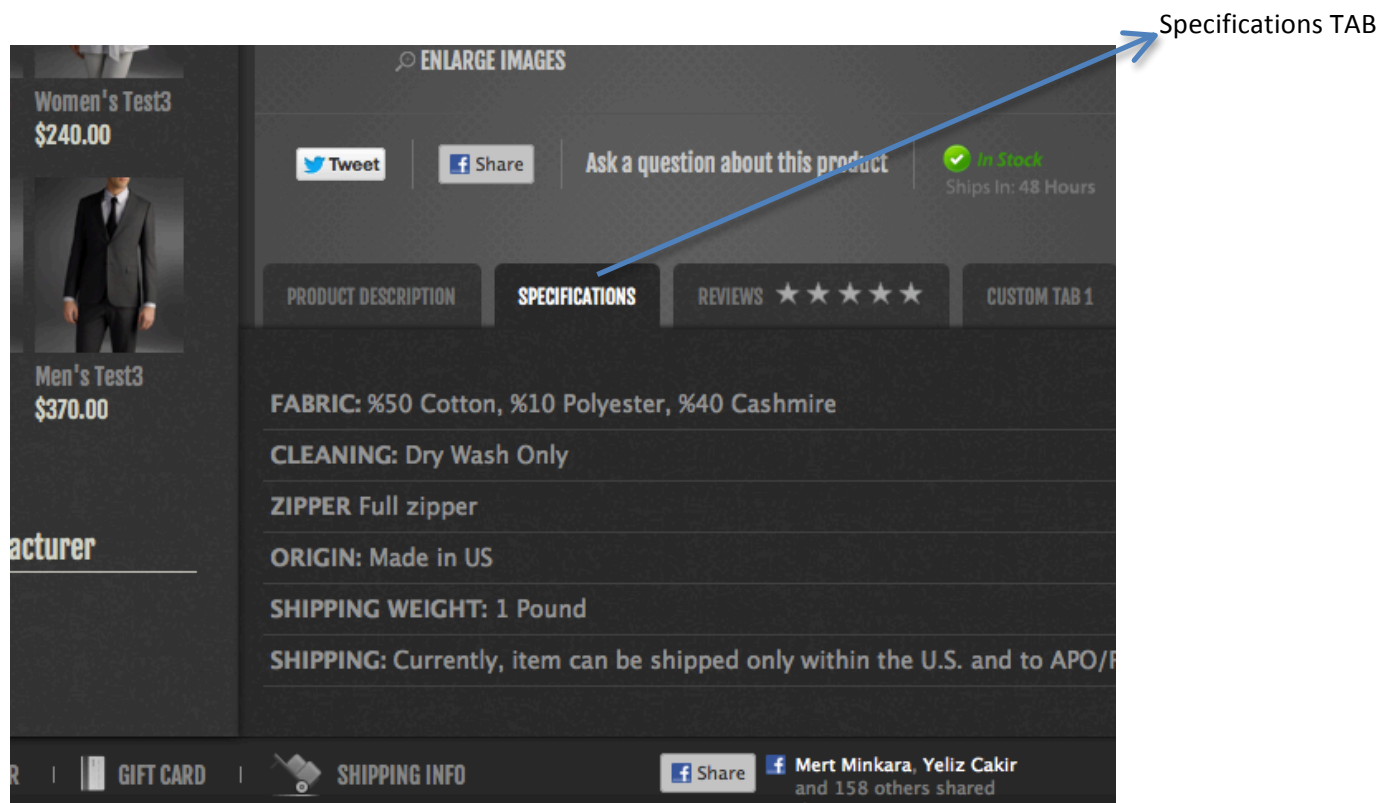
Specifications TAB

ENLARGE IMAGES

Women's Test3
$240.00

Tweet

Share

Ask a question about this product

In Stock
Ships In: 48 Hours

Men's Test3
$370.00

PRODUCT DESCRIPTION

SPECIFICATIONS

REVIEWS ★★★★★

CUSTOM TAB 1

FABRIC: %50 Cotton, %10 Polyester, %40 Cashmire

CLEANING: Dry Wash Only

ZIPPER Full zipper

ORIGIN: Made in US

SHIPPING WEIGHT: 1 Pound

SHIPPING: Currently, item can be shipped only within the U.S. and to APO/F

acturer

R | GIFT CARD | SHIPPING INFO

Share

Mert Minkara, Yeliz Cakir
and 158 others shared